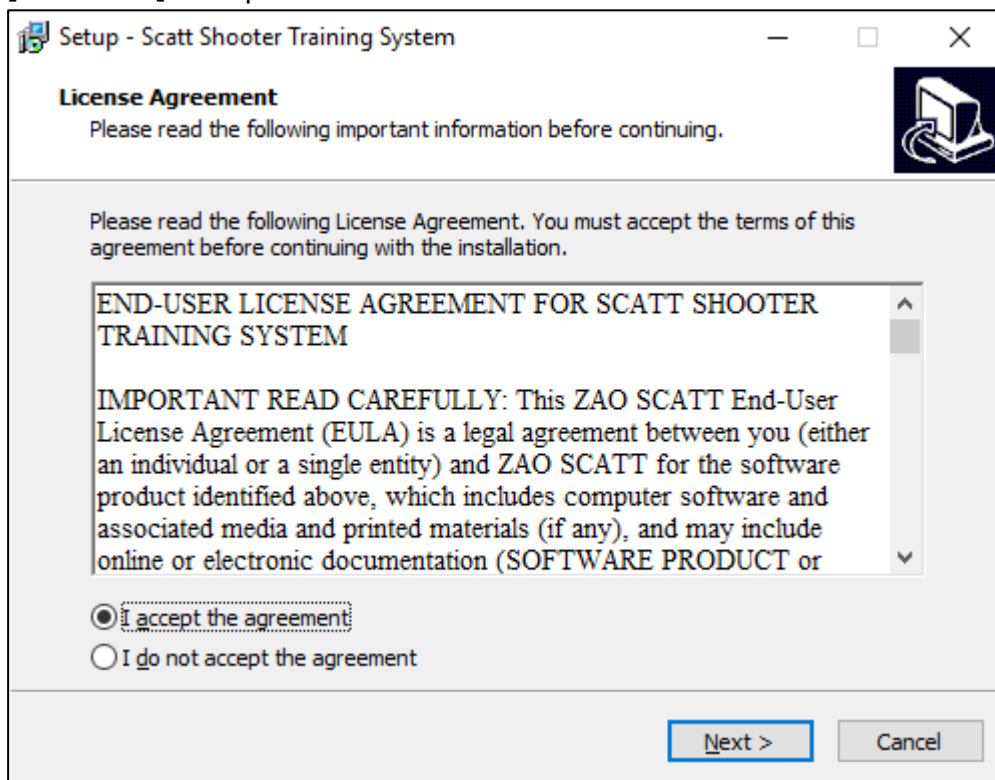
Setup - Scatt Shooter Training System

License Agreement
Please read the following important information before continuing.

Please read the following License Agreement. You must accept the terms of this agreement before continuing with the installation.

END-USER LICENSE AGREEMENT FOR SCATT SHOOTER TRAINING SYSTEM

IMPORTANT READ CAREFULLY: This ZAO SCATT End-User License Agreement (EULA) is a legal agreement between you (either an individual or a single entity) and ZAO SCATT for the software product identified above, which includes computer software and associated media and printed materials (if any), and may include online or electronic documentation (SOFTWARE PRODUCT or

I accept the agreement
I do not accept the agreement

Next >
Cancel